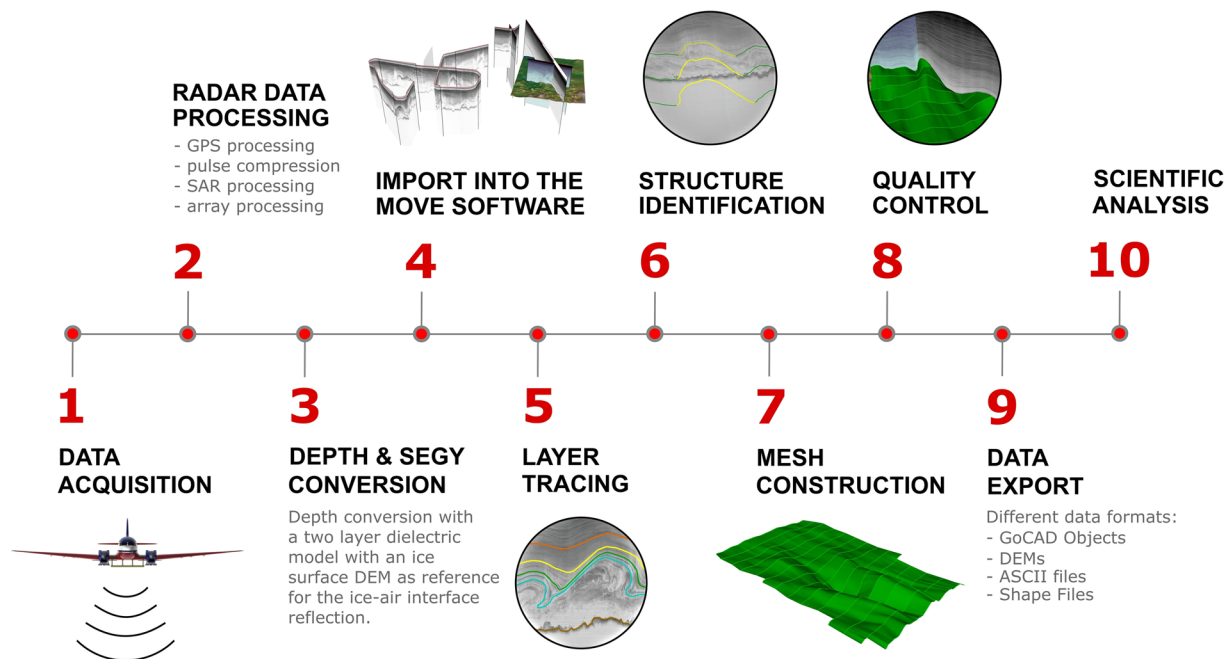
1

DATA ACQUISITION

2

RADAR DATA PROCESSING

- GPS processing
- pulse compression
- SAR processing
- array processing

3

DEPTH & SEGY CONVERSION

Depth conversion with a two layer dielectric model with an ice surface DEM as reference for the ice-air interface reflection.

4

IMPORT INTO THE MOVE SOFTWARE

5

LAYER TRACING

6

STRUCTURE IDENTIFICATION

7

MESH CONSTRUCTION

8

QUALITY CONTROL

9

DATA EXPORT

Different data formats:
- GoCAD Objects
- DEMs
- ASCII files
- Shape Files

10

SCIENTIFIC ANALYSIS